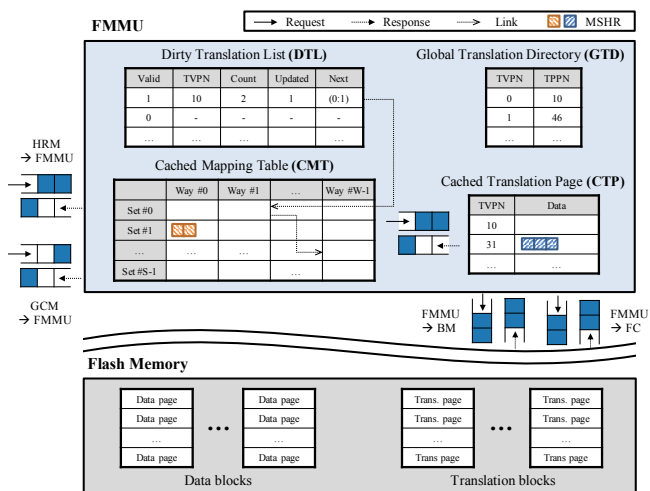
Request
Response
Link
MSHR

FMMU

Dirty Translation List (DTL)

| Valid | TVPN | Count | Updated | Next |
|---|---|---|---|---|
| 1 | 10 | 2 | 1 | (0:1) |
| 0 | - | - | - | - |
| … | … | … | … | … |

Global Translation Directory (GTD)

| TVPN | TPPN |
|---|---|
| 0 | 10 |
| 1 | 46 |
| … | … |

Cached Mapping Table (CMT)

| | Way #0 | Way #1 | … | Way #W-1 |
|---|---|---|---|---|
| Set #0 | | | | |
| Set #1 | | | | |
| … | … | … | | … |
| Set #S-1 | | | … | |

Cached Translation Page (CTP)

| TVPN | Data |
|---|---|
| 10 | |
| 31 | |
| … | … |

HRM → FMMU

GCM → FMMU

FMMU → BM

FMMU → FC

Flash Memory

Data page
Data page
Data page
…
Data page

Data page
Data page
Data page
…
Data page

Data blocks

Trans. page
Trans. page
Trans. page
…
Trans page

Trans. page
Trans. page
Trans. page
…
Trans page

Translation blocks